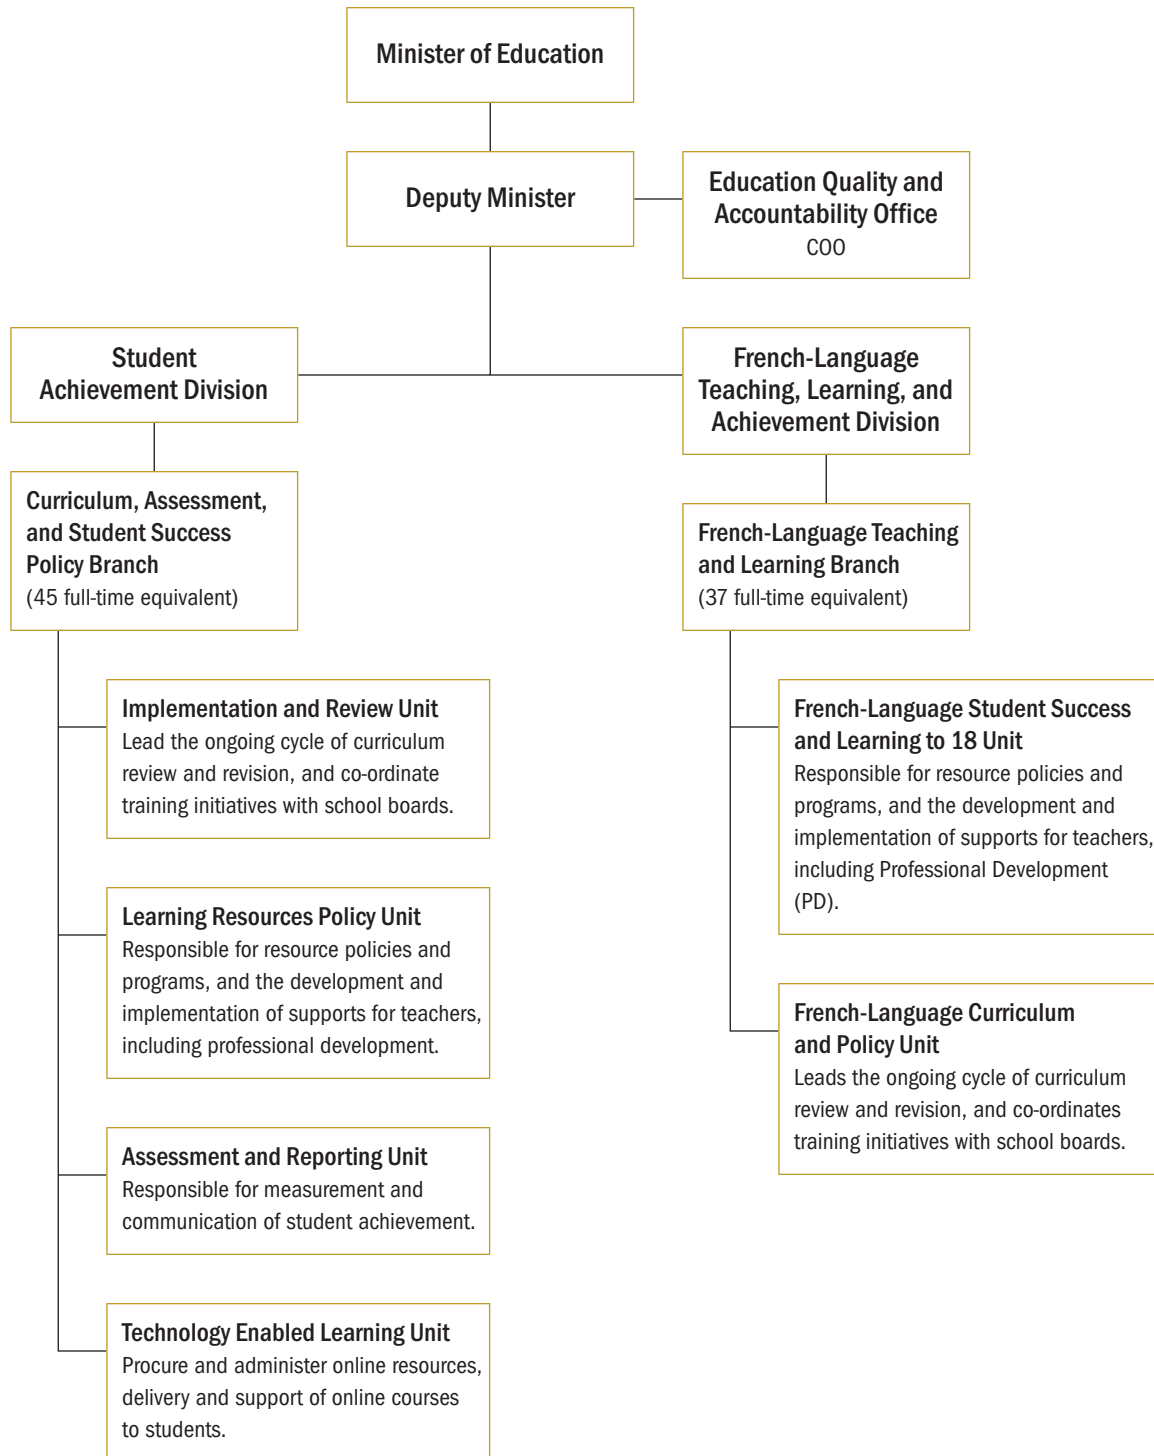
Minister of Education

Deputy Minister

Education Quality and Accountability Office
COO

Student Achievement Division

French-Language Teaching, Learning, and Achievement Division

Curriculum, Assessment, and Student Success Policy Branch
(45 full-time equivalent)

Implementation and Review Unit
Lead the ongoing cycle of curriculum review and revision, and co-ordinate training initiatives with school boards.

Learning Resources Policy Unit
Responsible for resource policies and programs, and the development and implementation of supports for teachers, including professional development.

Assessment and Reporting Unit
Responsible for measurement and communication of student achievement.

Technology Enabled Learning Unit
Procure and administer online resources, delivery and support of online courses to students.

French-Language Teaching and Learning Branch
(37 full-time equivalent)

French-Language Student Success and Learning to 18 Unit
Responsible for resource policies and programs, and the development and implementation of supports for teachers, including Professional Development (PD).

French-Language Curriculum and Policy Unit
Leads the ongoing cycle of curriculum review and revision, and co-ordinates training initiatives with school boards.